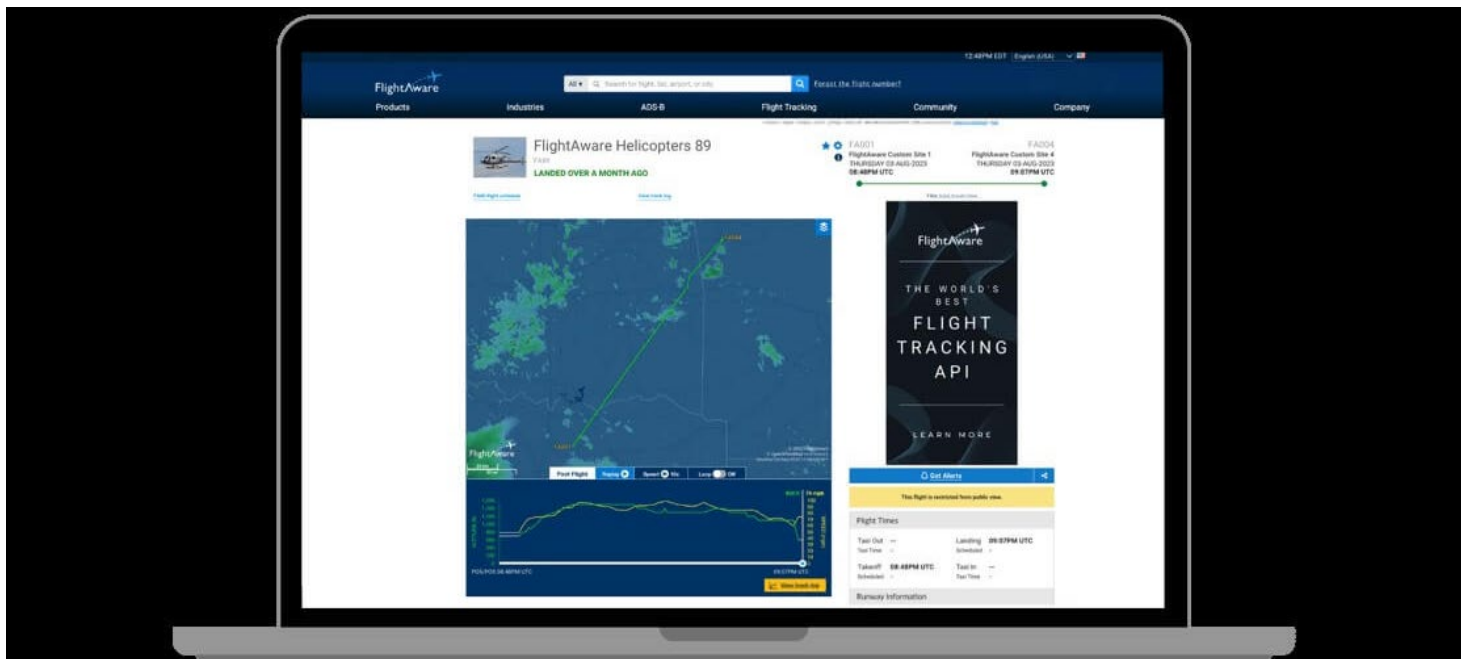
12:48PM EDT English (USA)

FlightAware

All Search for flight, tail, airport, or city

Forgot the flight number?

Products Industries ADS-B Flight Tracking Community Company

FlightAware Helicopters 89

LANDED OVER A MONTH AGO

FA001
FlightAware Custom Site 1
THURSDAY 03-AUG-2023
08:48PM UTC

FA004
FlightAware Custom Site 4
THURSDAY 03-AUG-2023
09:07PM UTC

FlightAware

THE WORLD'S BEST

FLIGHT TRACKING API

LEARN MORE

FA004

FA001

FlightAware

Past Flight

Replay

Speed

Loop Off

View track log

Get Alerts

This flight is restricted from public view.

Flight Times

Taxi Out --
Taxi Time --

Landing 09:07PM UTC
Scheduled --

Takeoff 08:48PM UTC
Scheduled --

Taxi In --
Taxi Time --

Runway Information